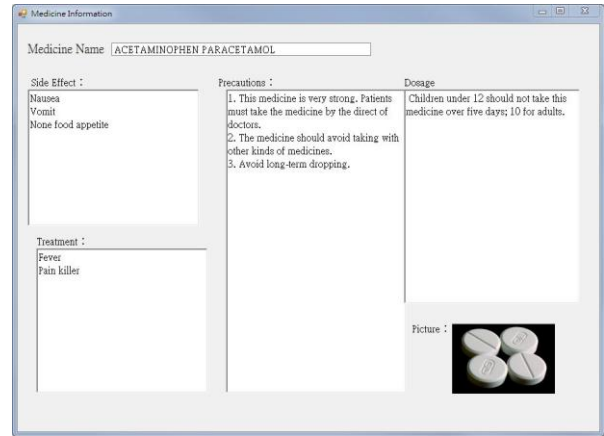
Medicine Information

Medicine Name ACETAMINOPHEN PARACETAMOL

Side Effect：
Nausea
Vomit
None food appetite

Precautions：
1. This medicine is very strong. Patients must take the medicine by the direct of doctors.
2. The medicine should avoid taking with other kinds of medicines.
3. Avoid long-term dropping.

Dosage
Children under 12 should not take this medicine over five days; 10 for adults.

Treatment：
Fever
Pain killer

Picture：